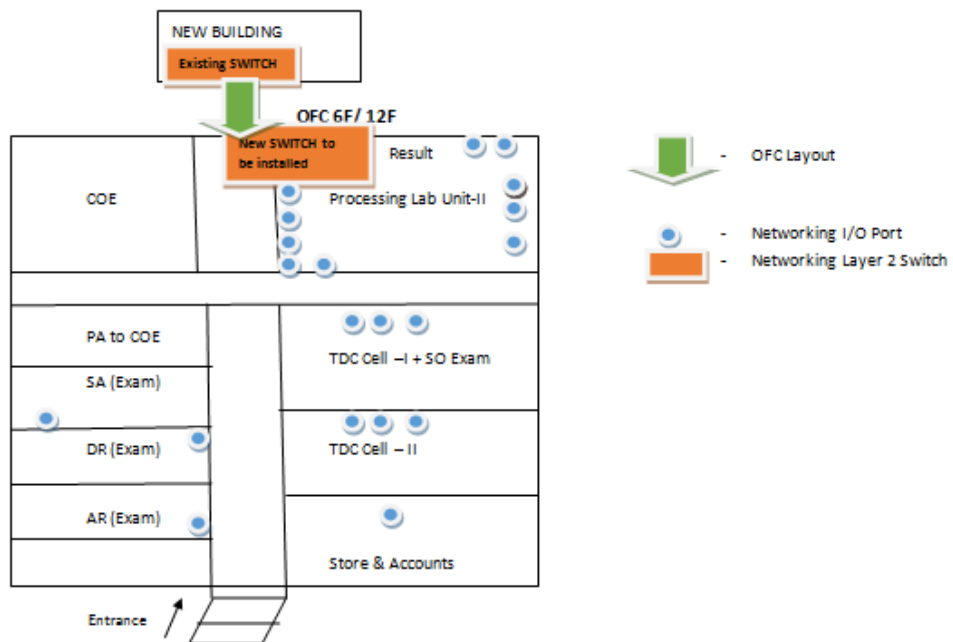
NEW BUILDING

Existing SWITCH

OFC 6F/ 12F

New SWITCH to be installed

Result

COE

Processing Lab Unit-II

PA to COE

TDC Cell –I + SO Exam

SA (Exam)

DR (Exam)

TDC Cell – II

AR (Exam)

Store & Accounts

Entrance

- OFC Layout

- Networking I/O Port

- Networking Layer 2 Switch